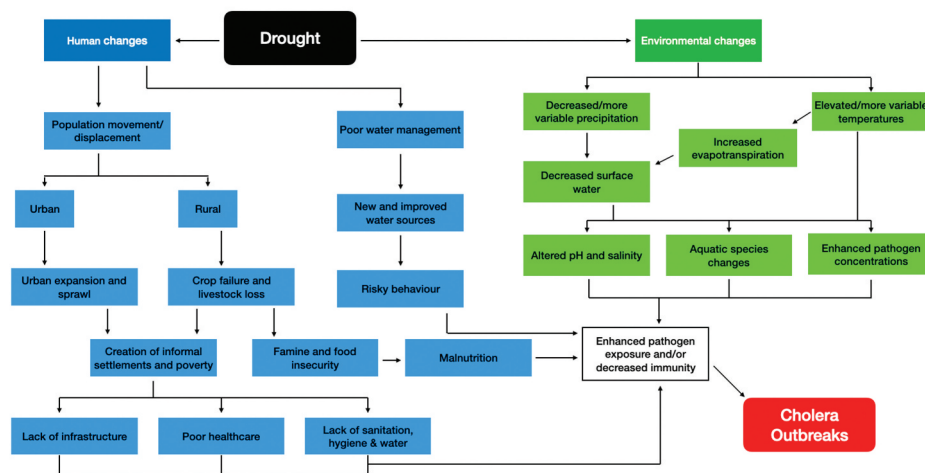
Drought

Human changes

Environmental changes

Population movement/ displacement

Poor water management

Decreased/more variable precipitation

Elevated/more variable temperatures

Increased evapotranspiration

Decreased surface water

Urban

Rural

New and improved water sources

Altered pH and salinity

Aquatic species changes

Enhanced pathogen concentrations

Urban expansion and sprawl

Crop failure and livestock loss

Risky behaviour

Creation of informal settlements and poverty

Famine and food insecurity

Malnutrition

Enhanced pathogen exposure and/or decreased immunity

Cholera Outbreaks

Lack of infrastructure

Poor healthcare

Lack of sanitation, hygiene & water